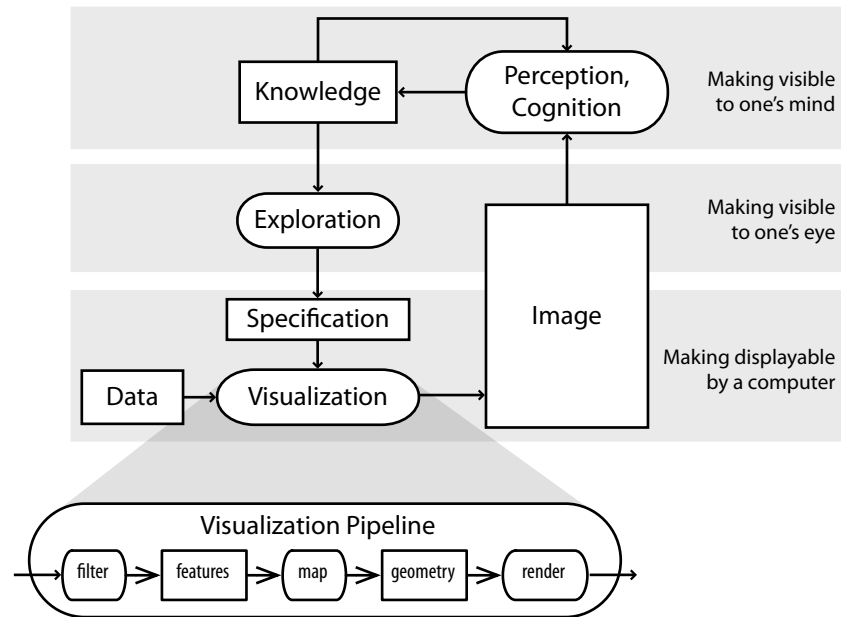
Knowledge

Perception, Cognition

Making visible to one's mind

Exploration

Making visible to one's eye

Image

Specification

Making displayable by a computer

Data

Visualization

Visualization Pipeline

filter

features

map

geometry

render